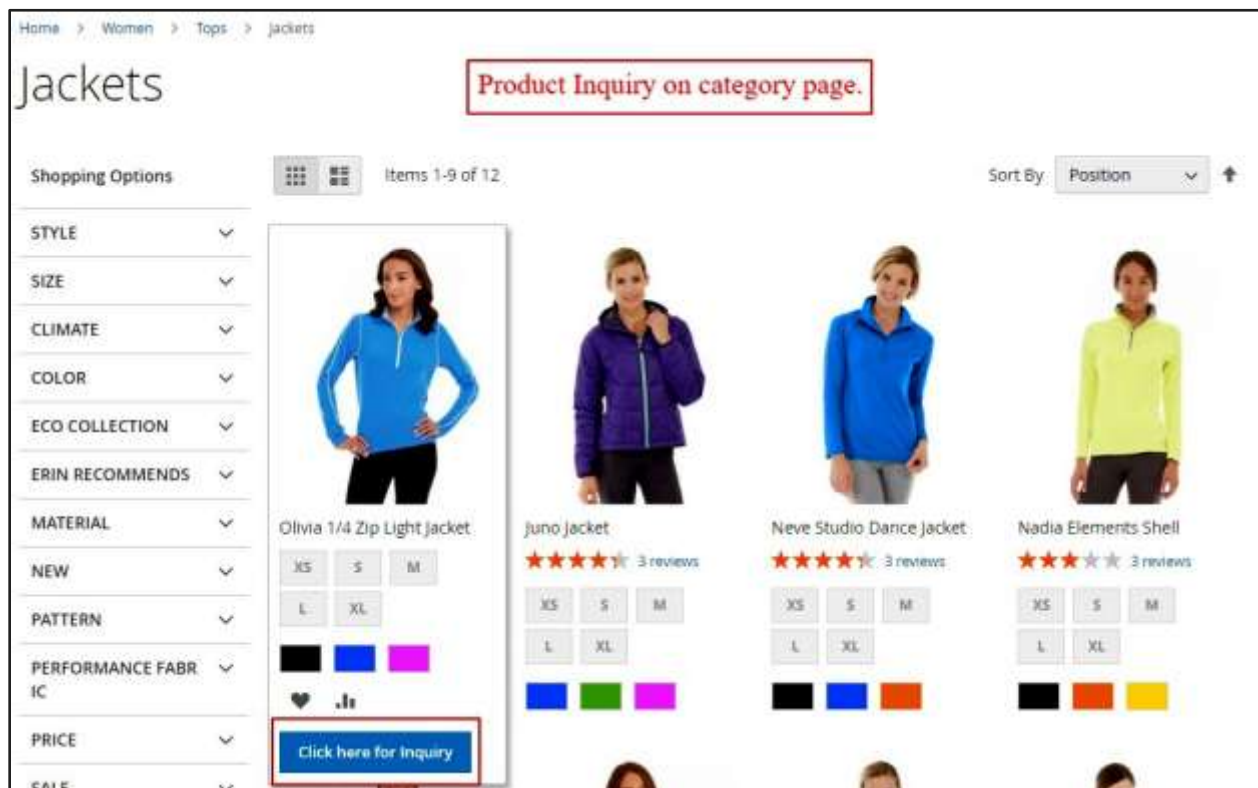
Home > Women > Tops > Jackets

Jackets

Product Inquiry on category page.

Shopping Options

STYLE
SIZE
CLIMATE
COLOR
ECO COLLECTION
ERIN RECOMMENDS
MATERIAL
NEW
PATTERN
PERFORMANCE FABRIC
PRICE
SALE

Items 1-9 of 12

Sort By Position

Olivia 1/4 Zip Light Jacket
XS S M
L XL

Click here for Inquiry

Juno Jacket
3 reviews
XS S M
L XL

Neve Studio Dance Jacket
3 reviews
XS S M
L XL

Nadia Elements Shell
3 reviews
XS S M
L XL